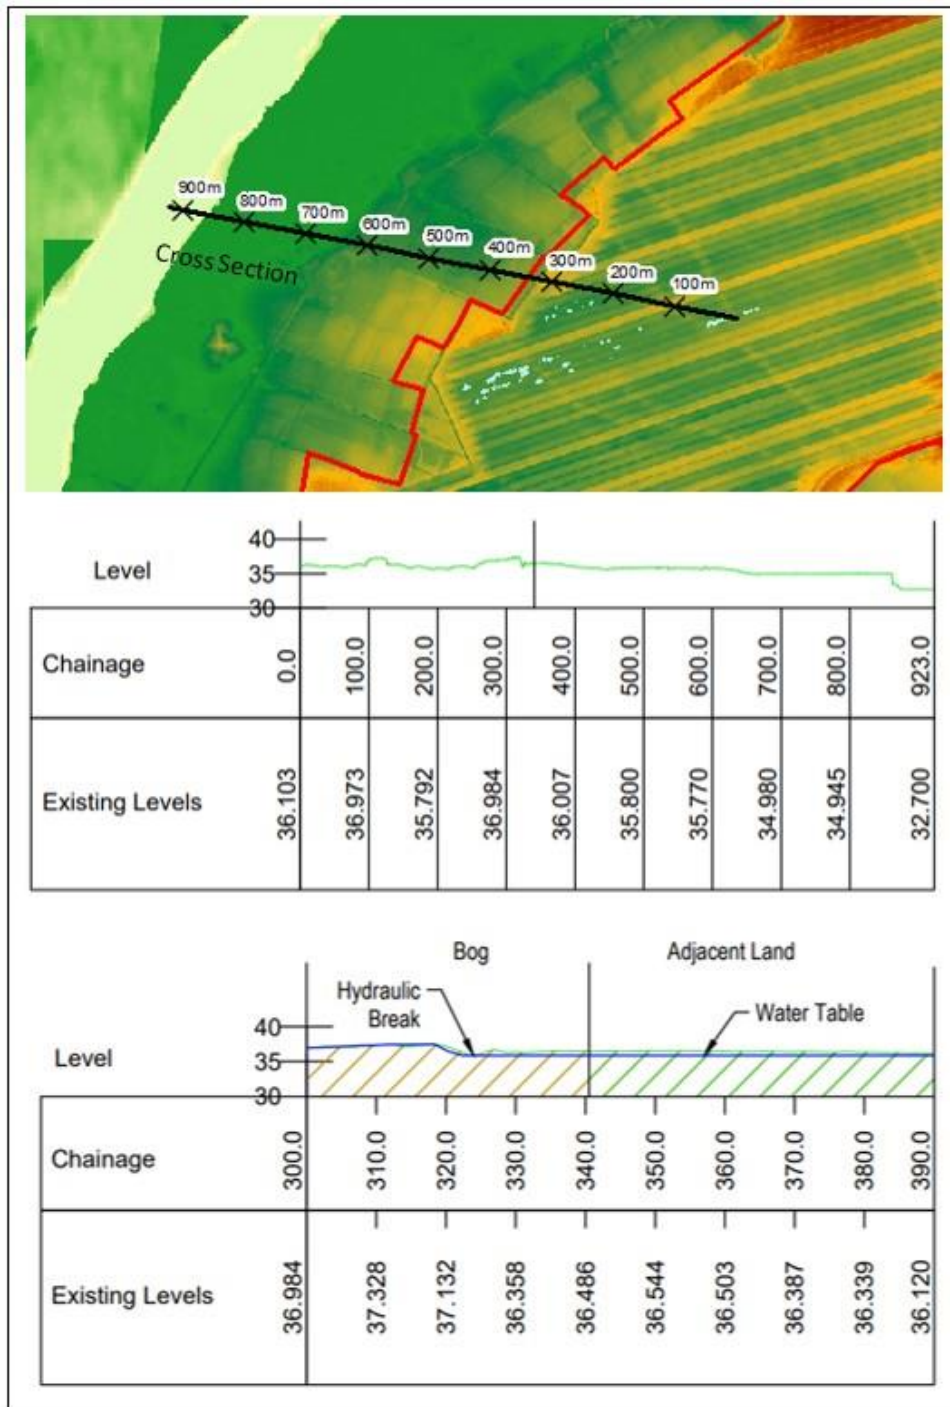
900m
800m
700m
600m
500m
400m
300m
200m
100m
Cross Section

| Level | 40 35 30 | | | | | | | | | |
|---|---|---|---|---|---|---|---|---|---|---|
| Chainage | 0.0 | 100.0 | 200.0 | 300.0 | 400.0 | 500.0 | 600.0 | 700.0 | 800.0 | 923.0 |
| Existing Levels | 36.103 | 36.973 | 35.792 | 36.984 | 36.007 | 35.800 | 35.770 | 34.980 | 34.945 | 32.700 |

Bog
Adjacent Land
Hydraulic Break
Water Table

| Level | 40 35 30 | | | | | | | | | |
|---|---|---|---|---|---|---|---|---|---|---|
| Chainage | 300.0 | 310.0 | 320.0 | 330.0 | 340.0 | 350.0 | 360.0 | 370.0 | 380.0 | 390.0 |
| Existing Levels | 36.984 | 37.328 | 37.132 | 36.358 | 36.486 | 36.544 | 36.503 | 36.387 | 36.339 | 36.120 |